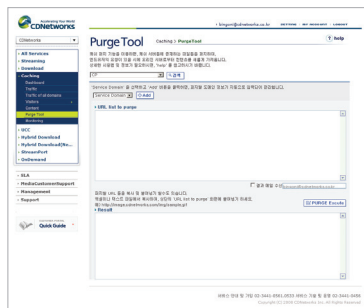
Accelerating Your World
CDNetworks

kingent@cdnetworks.co.kr | SETTING | MY REQUEST | LOGOUT

CDNetworks

PurgeTool
Caching > PurgeTool
? help

• All Services
• Streaming
• Download
• Caching
Dashboard
Traffic
Traffic of Webmasters
Visitors
Content
Purge Tool
Monitoring
• SCC
• Hybrid Download
• Hybrid Download(Re...
• StreamPort
• OnDemand

• SLA
• MediaCustomerSupport
• Management
• Support

Quick Guide

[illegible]

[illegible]

'Service Domain' 을 선택하고 'Add' 버튼을 클릭하면, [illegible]

Service Domain | Add

• URL list to purge

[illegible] kingent@cdnetworks.co.kr

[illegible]
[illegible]
http://image.cdnetworks.com/img/sample.gif

PURGE Execute

• Result

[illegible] 02-3441-0581-0633 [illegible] 02-3441-0650
Copyright (c) 2009 CDNetworks Co., Ltd. All Rights Reserved.